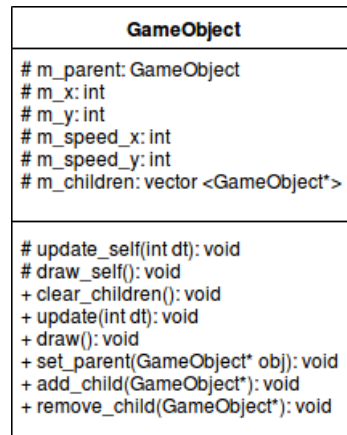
GameObject

# m_parent: GameObject
# m_x: int
# m_y: int
# m_speed_x: int
# m_speed_y: int
# m_children: vector <GameObject*>

# update_self(int dt): void
# draw_self(): void
+ clear_children(): void
+ update(int dt): void
+ draw(): void
+ set_parent(GameObject* obj): void
+ add_child(GameObject*): void
+ remove_child(GameObject*): void